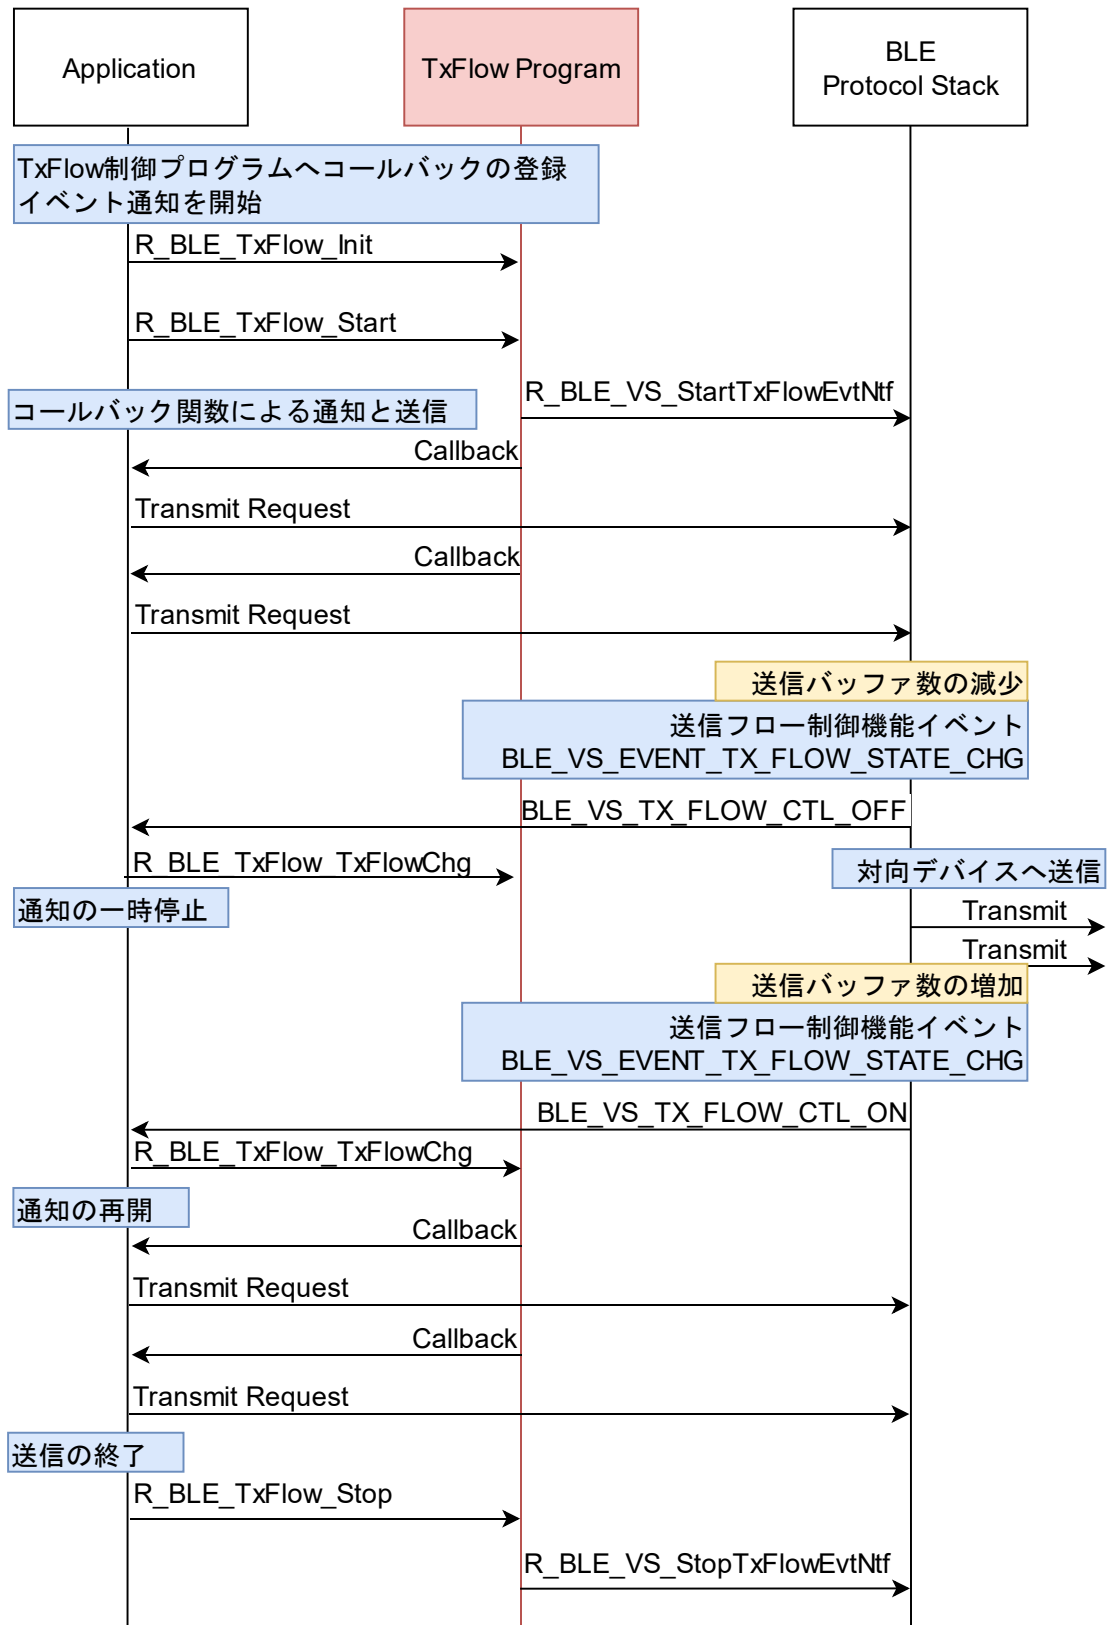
Application

TxFlow Program

BLE
Protocol Stack

TxFlow制御プログラムへコールバックの登録
イベント通知を開始

R_BLE_TxFlow_Init

R_BLE_TxFlow_Start

コールバック関数による通知と送信

R_BLE_VS_StartTxFlowEvtNtf

Callback

Transmit Request

Callback

Transmit Request

送信バッファ数の減少

送信フロー制御機能イベント
BLE_VS_EVENT_TX_FLOW_STATE_CHG

BLE_VS_TX_FLOW_CTL_OFF

R_BLE_TxFlow_TxFlowChg

対向デバイスへ送信

通知の一時停止

Transmit

Transmit

送信バッファ数の増加

送信フロー制御機能イベント
BLE_VS_EVENT_TX_FLOW_STATE_CHG

BLE_VS_TX_FLOW_CTL_ON

R_BLE_TxFlow_TxFlowChg

通知の再開

Callback

Transmit Request

Callback

Transmit Request

送信の終了

R_BLE_TxFlow_Stop

R_BLE_VS_StopTxFlowEvtNtf